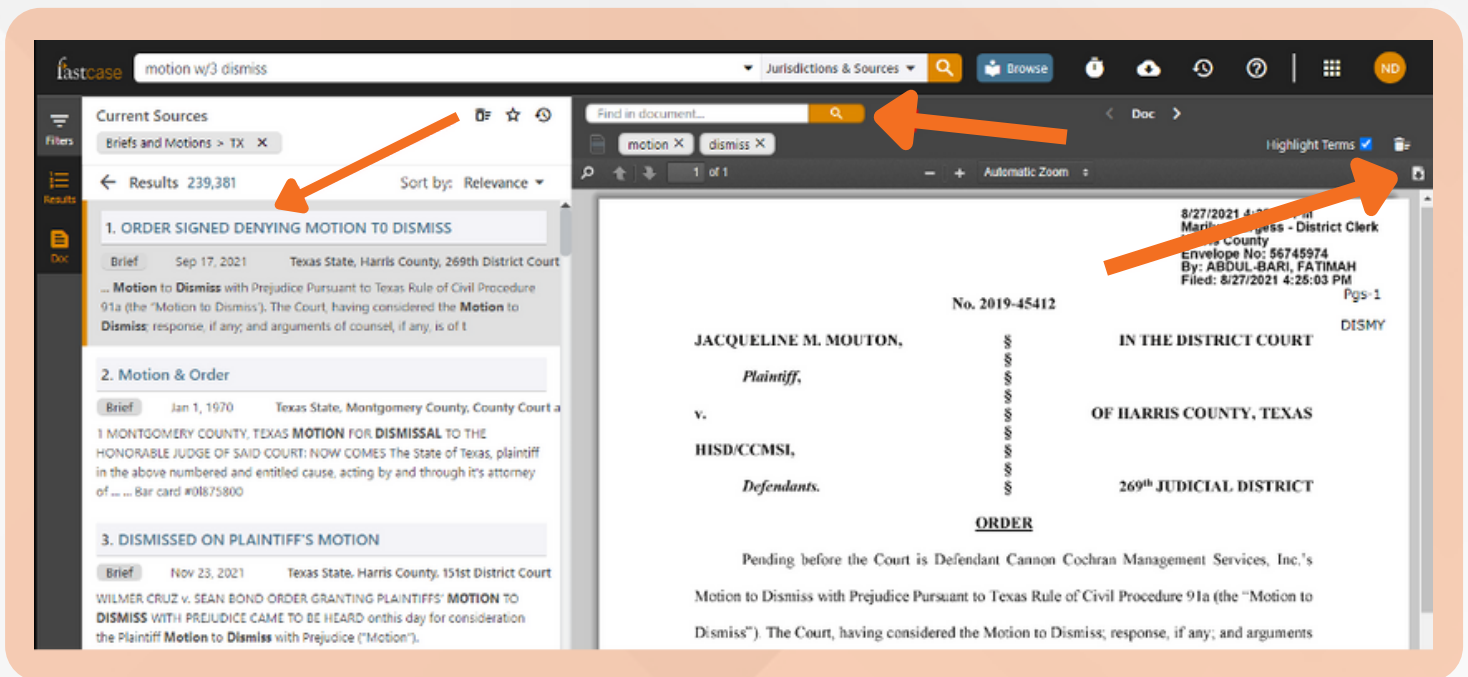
fastcase
motion w/3 dismiss
Jurisdictions & Sources
Browse
ND

Filters
Results
Doc

Current Sources
Briefs and Motions > TX ✕

Results 239,381
Sort by: Relevance

1. ORDER SIGNED DENYING MOTION T0 DISMISS
Brief Sep 17, 2021 Texas State, Harris County, 269th District Court
... Motion to Dismiss with Prejudice Pursuant to Texas Rule of Civil Procedure 91a (the "Motion to Dismiss"). The Court, having considered the Motion to Dismiss; response, if any; and arguments of counsel, if any, is of t

2. Motion & Order
Brief Jan 1, 1970 Texas State, Montgomery County, County Court a
1 MONTGOMERY COUNTY, TEXAS MOTION FOR DISMISSAL TO THE HONORABLE JUDGE OF SAID COURT: NOW COMES The State of Texas, plaintiff in the above numbered and entitled cause, acting by and through it's attorney of ... ... Bar card #01875800

3. DISMISSED ON PLAINTIFF'S MOTION
Brief Nov 23, 2021 Texas State, Harris County, 151st District Court
WILMER CRUZ v. SEAN BOND ORDER GRANTING PLAINTIFFS' MOTION TO DISMISS WITH PREJUDICE CAME TO BE HEARD onthis day for consideration the Plaintiff Motion to Dismiss with Prejudice ("Motion").

Find in document...
Doc
motion ✕ dismiss ✕
Highlight Terms
1 of 1
Automatic Zoom

8/27/2021 4:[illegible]
Mari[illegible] - District Clerk
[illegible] County
Envelope No: 56745974
By: ABDUL-BARI, FATIMAH
Filed: 8/27/2021 4:25:03 PM
Pgs-1
DISMY

No. 2019-45412

| | | |
|---|---|---|
| JACQUELINE M. MOUTON, | § | IN THE DISTRICT COURT |
| Plaintiff, | § | |
| v. | § | OF HARRIS COUNTY, TEXAS |
| HISD/CCMSI, | § | |
| Defendants. | § | 269th JUDICIAL DISTRICT |

ORDER

Pending before the Court is Defendant Cannon Cochran Management Services, Inc.'s Motion to Dismiss with Prejudice Pursuant to Texas Rule of Civil Procedure 91a (the "Motion to Dismiss"). The Court, having considered the Motion to Dismiss; response, if any; and arguments